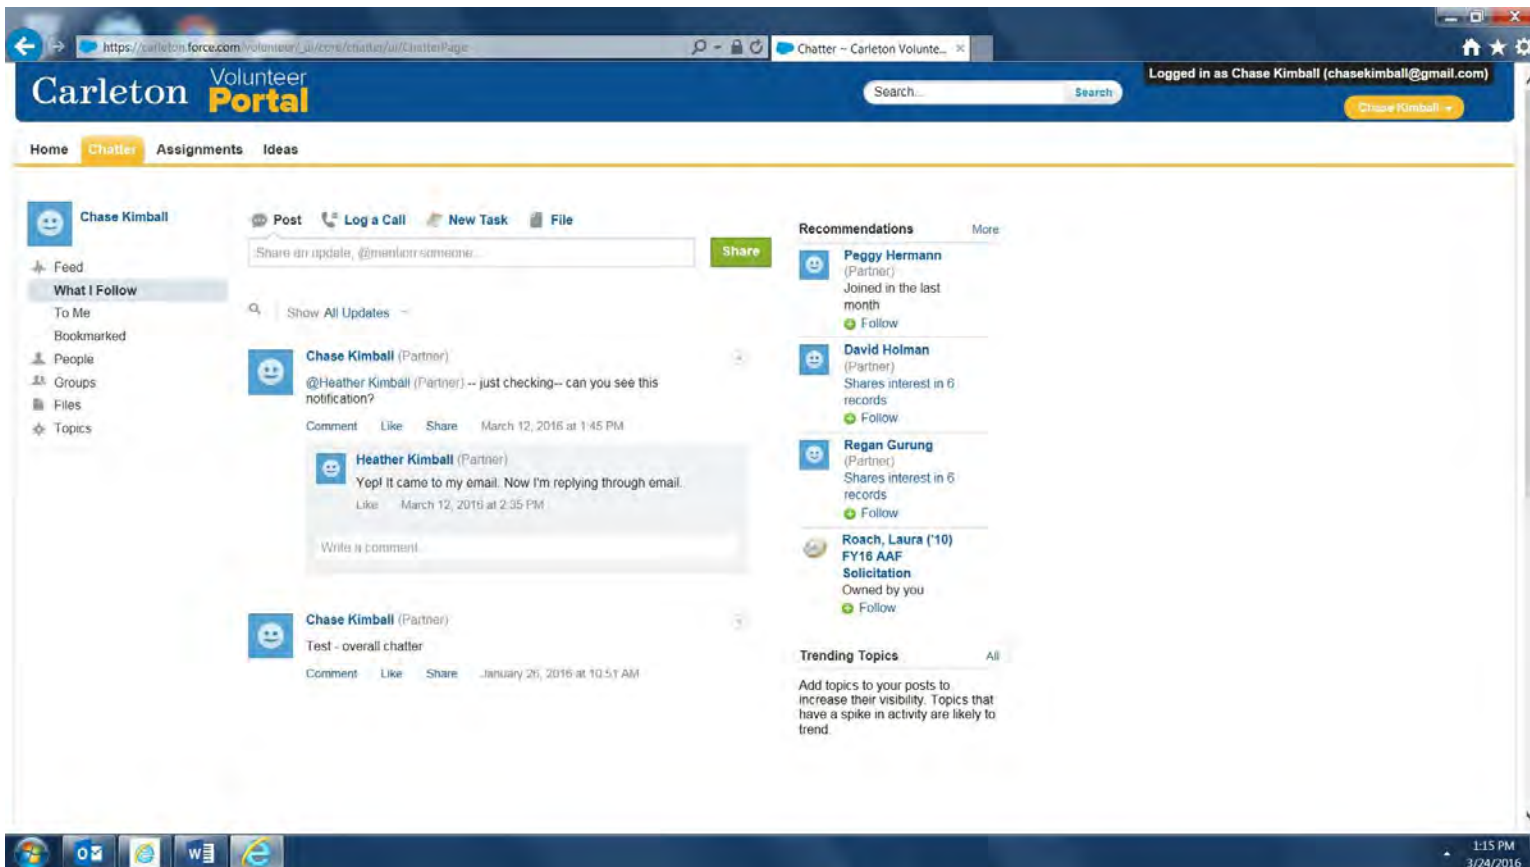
https://carleton.force.com/volunteer/_ui/core/chatter/ui/ChatterPage

Chatter ~ Carleton Volunte...

Carleton Volunteer Portal

Search...

Search

Logged in as Chase Kimball (chasekimball@gmail.com)

Chase Kimball

Home Chatter Assignments Ideas

Chase Kimball

Feed
What I Follow
To Me
Bookmarked
People
Groups
Files
Topics

Post Log a Call New Task File

Share an update, @mention someone...

Share

Show All Updates

Chase Kimball (Partner)

@Heather Kimball (Partner) -- just checking-- can you see this notification?

Comment Like Share March 12, 2016 at 1:45 PM

Heather Kimball (Partner)

Yep! It came to my email. Now I'm replying through email.

Like March 12, 2016 at 2:35 PM

Write a comment...

Chase Kimball (Partner)

Test - overall chatter

Comment Like Share January 26, 2016 at 10:51 AM

Recommendations More

Peggy Hermann
(Partner)
Joined in the last month
Follow

David Holman
(Partner)
Shares interest in 6 records
Follow

Regan Gurung
(Partner)
Shares interest in 6 records
Follow

Roach, Laura ('10) FY16 AAF Solicitation
Owned by you
Follow

Trending Topics All

Add topics to your posts to increase their visibility. Topics that have a spike in activity are likely to trend.

1:15 PM
3/24/2016